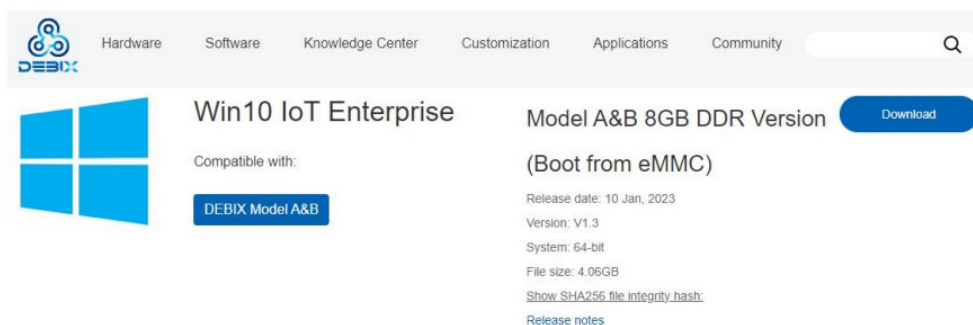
DEBIX

Hardware Software Knowledge Center Customization Applications Community

Win10 IoT Enterprise

Compatible with:

DEBIX Model A&B

Model A&B 8GB DDR Version (Boot from eMMC)

Download

Release date: 10 Jan, 2023

Version: V1.3

System: 64-bit

File size: 4.06GB

Show SHA256 file integrity hash:

Release notes